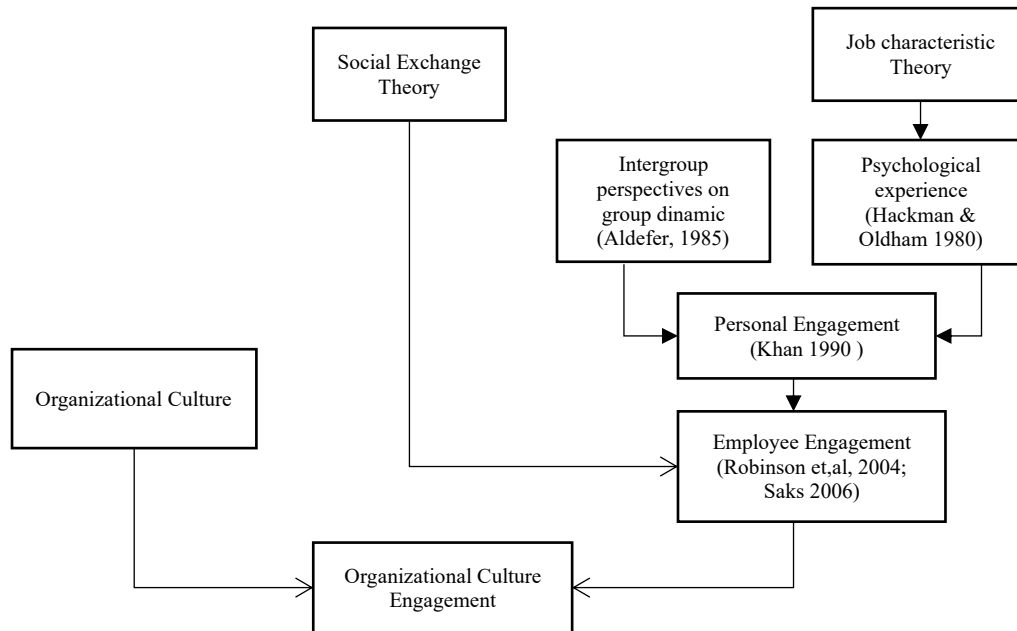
Social Exchange Theory

Job characteristic Theory

Intergroup perspectives on group dinamic (Aldefer, 1985)

Psychological experience (Hackman & Oldham 1980)

Personal Engagement (Khan 1990 )

Organizational Culture

Employee Engagement (Robinson et,al, 2004; Saks 2006)

Organizational Culture Engagement